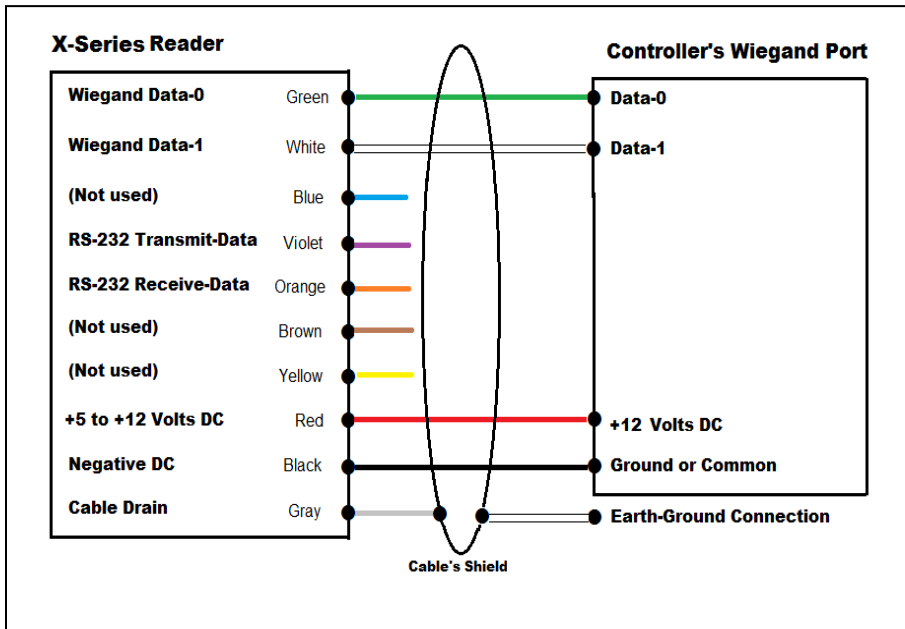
X-Series Reader

| | |
|---|---|
| Wiegand Data-0 | Green |
| Wiegand Data-1 | White |
| (Not used) | Blue |
| RS-232 Transmit-Data | Violet |
| RS-232 Receive-Data | Orange |
| (Not used) | Brown |
| (Not used) | Yellow |
| +5 to +12 Volts DC | Red |
| Negative DC | Black |
| Cable Drain | Gray |

Controller's Wiegand Port

Data-0

Data-1

+12 Volts DC

Ground or Common

Earth-Ground Connection

Cable's Shield